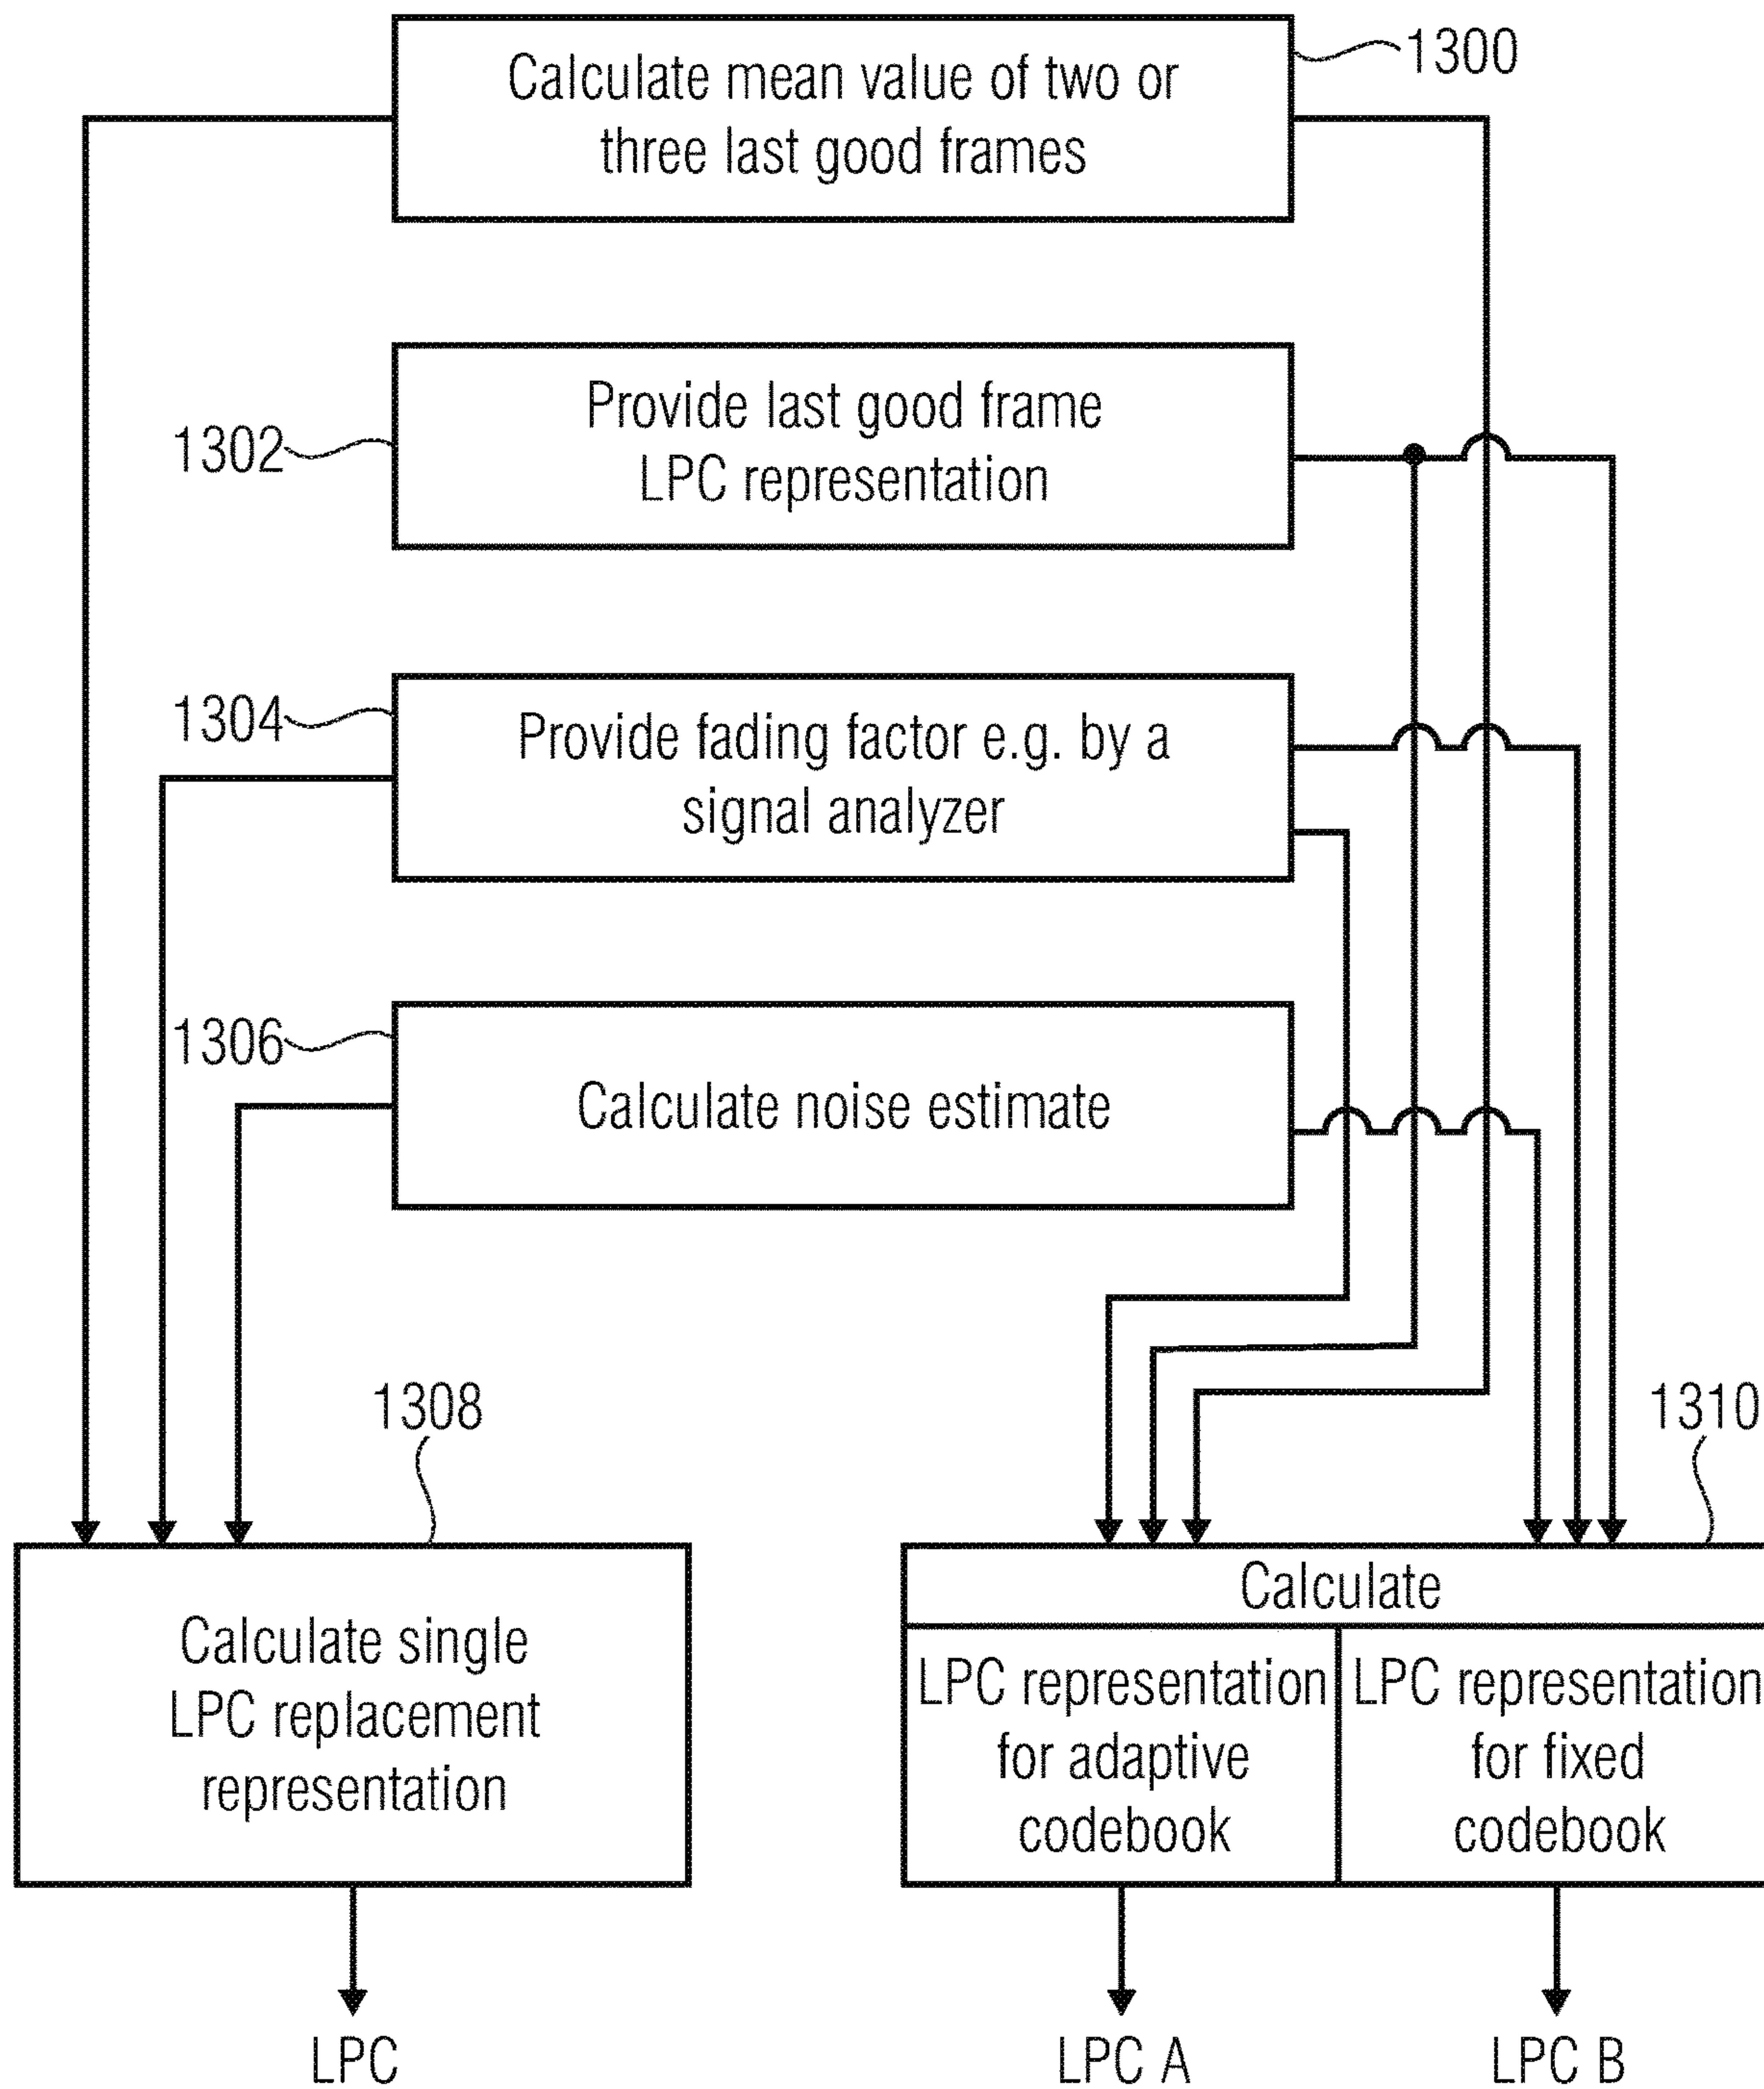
Calculate mean value of two or three last good frames

1300

1302

Provide last good frame LPC representation

1304

Provide fading factor e.g. by a signal analyzer

1306

Calculate noise estimate

1308

1310

Calculate single LPC replacement representation

Calculate

LPC representation for adaptive codebook

LPC representation for fixed codebook

LPC

LPC A

LPC B